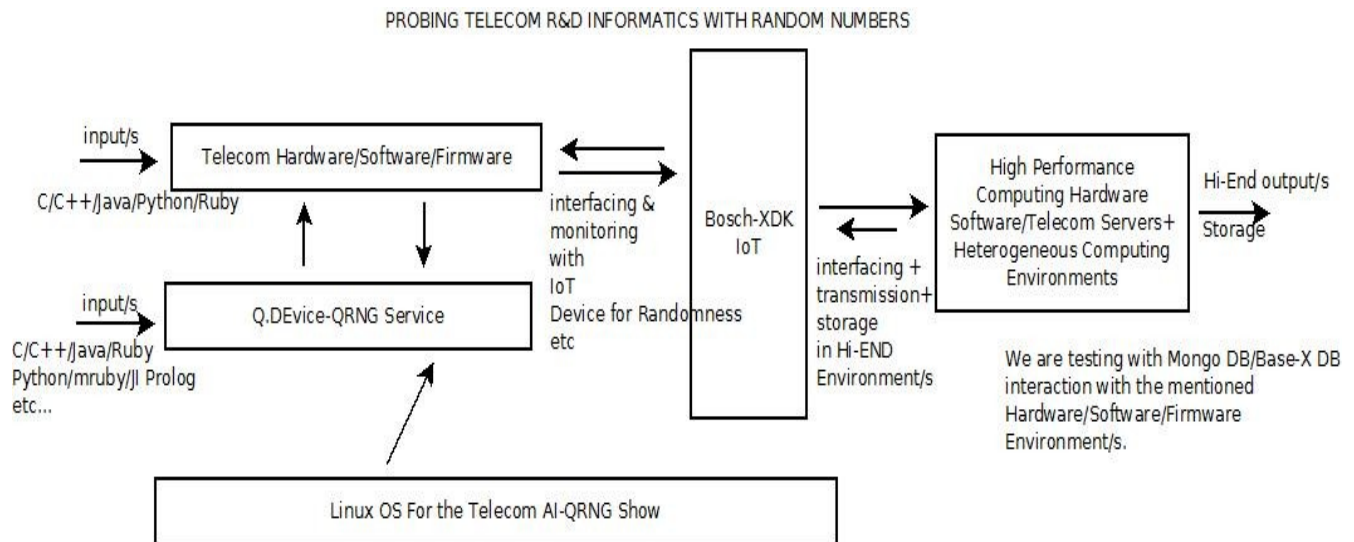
PROBING TELECOM R&D INFORMATICS WITH RANDOM NUMBERS

input/s

Telecom Hardware/Software/Firmware

C/C++/Java/Python/Ruby

interfacing & monitoring with IoT Device for Randomness etc

Bosch-XDK IoT

interfacing + transmission+ storage in Hi-END Environment/s

High Performance Computing Hardware Software/Telecom Servers+ Heterogeneous Computing Environments

Hi-End output/s

Storage

input/s

Q.DEvice-QRNG Service

C/C++/Java/Ruby Python/mruby/JI Prolog etc...

We are testing with Mongo DB/Base-X DB interaction with the mentioned Hardware/Software/Firmware Environment/s.

Linux OS For the Telecom AI-QRNG Show